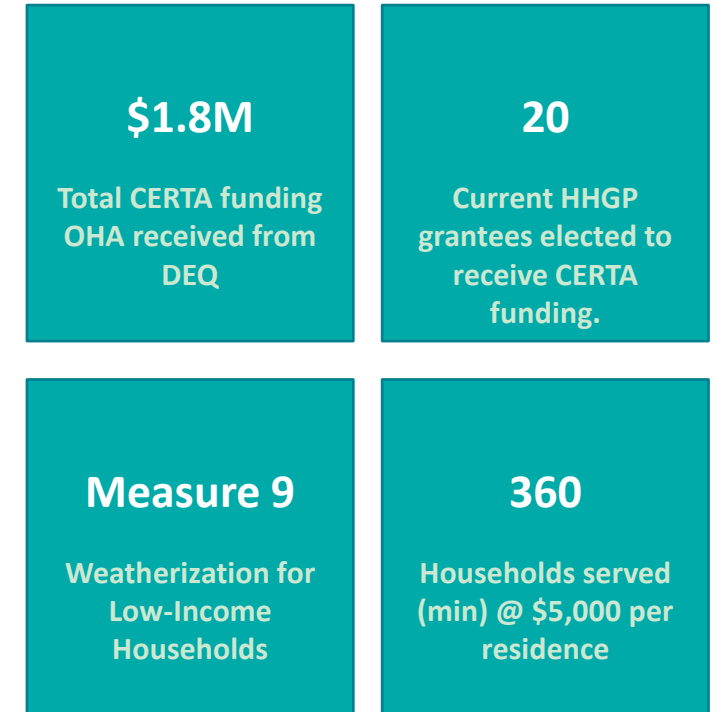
\$1.8M

Total CERTA funding OHA received from DEQ

20

Current HHGP grantees elected to receive CERTA funding.

Measure 9

Weatherization for Low-Income Households

360

Households served (min) @ \$5,000 per residence